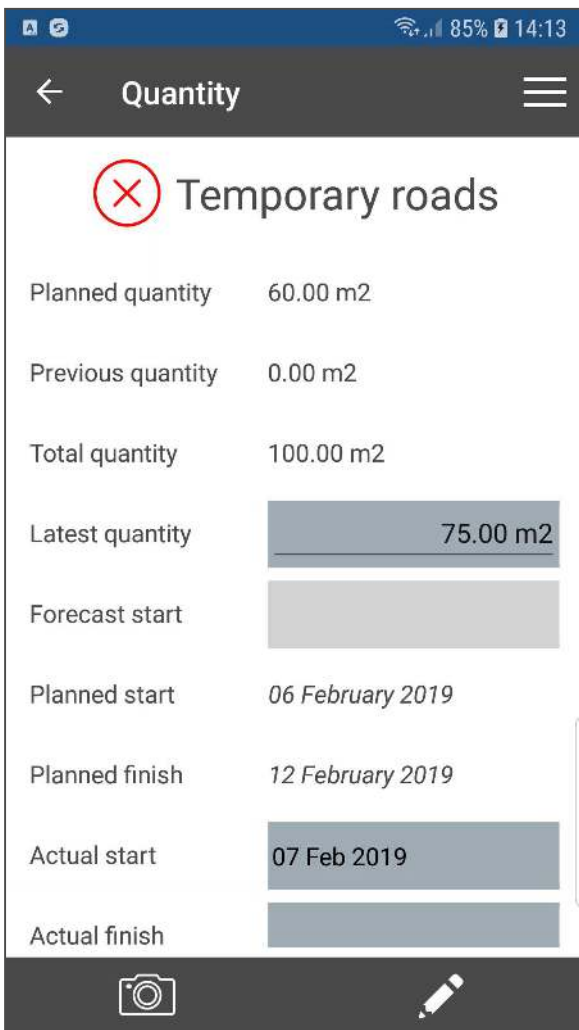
85% 14:13

Quantity

Temporary roads

Planned quantity 60.00 m2

Previous quantity 0.00 m2

Total quantity 100.00 m2

Latest quantity 75.00 m2

Forecast start

Planned start 06 February 2019

Planned finish 12 February 2019

Actual start 07 Feb 2019

Actual finish